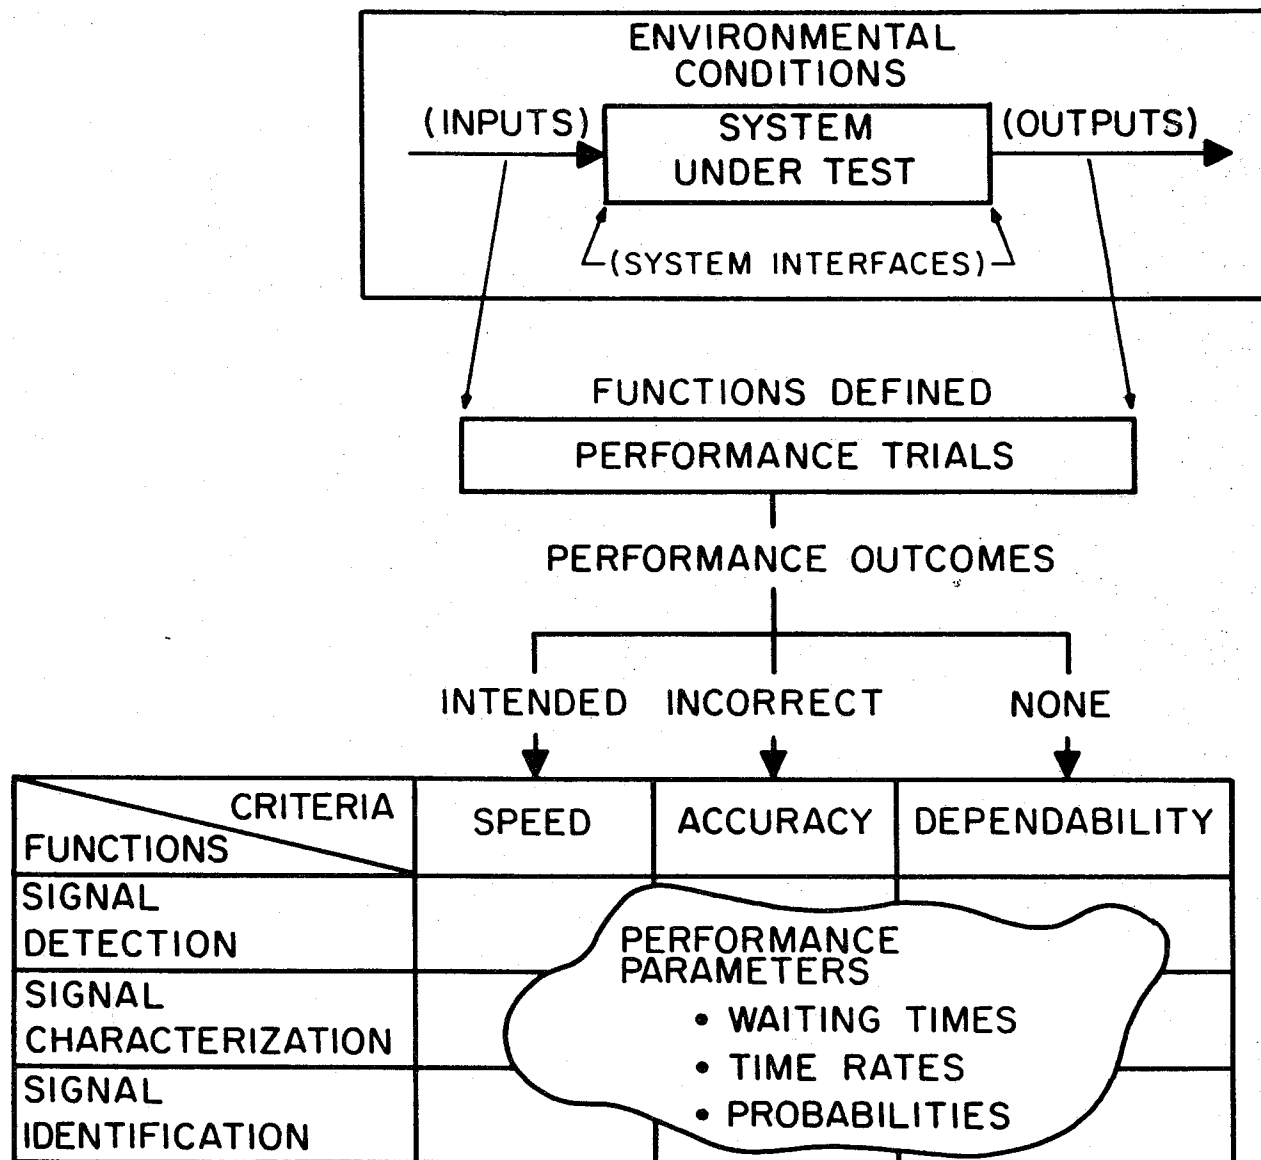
ENVIRONMENTAL CONDITIONS

(INPUTS)

SYSTEM UNDER TEST

(OUTPUTS)

(SYSTEM INTERFACES)

FUNCTIONS DEFINED

PERFORMANCE TRIALS

PERFORMANCE OUTCOMES

INTENDED

INCORRECT

NONE

| CRITERIA / FUNCTIONS | SPEED | ACCURACY | DEPENDABILITY |
|---|---|---|---|
| SIGNAL DETECTION | | | |
| SIGNAL CHARACTERIZATION | | | |
| SIGNAL IDENTIFICATION | | | |

PERFORMANCE PARAMETERS
• WAITING TIMES
• TIME RATES
• PROBABILITIES